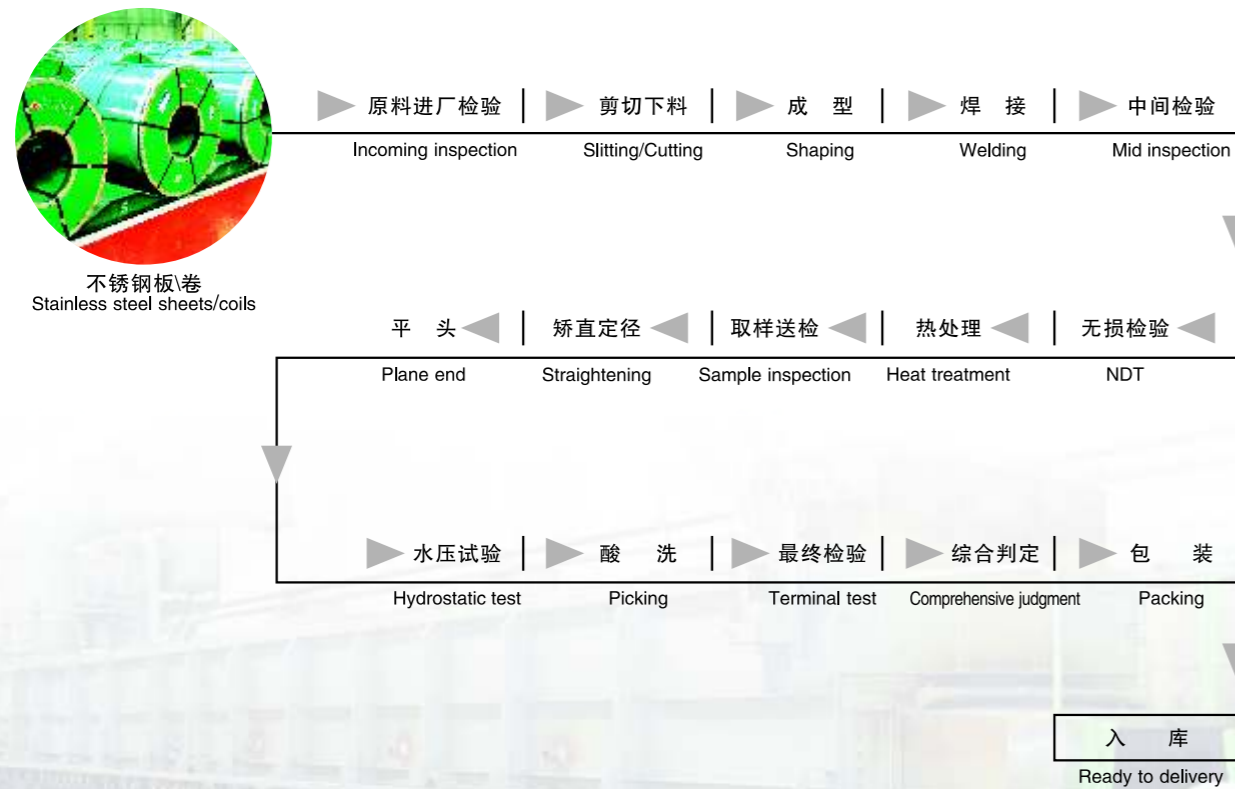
不锈钢板\卷
Stainless steel sheets/coils

原料进厂检验
Incoming inspection

剪切下料
Slitting/Cutting

成 型
Shaping

焊 接
Welding

中间检验
Mid inspection

平 头
Plane end

矫直定径
Straightening

取样送检
Sample inspection

热处理
Heat treatment

无损检验
NDT

水压试验
Hydrostatic test

酸 洗
Picking

最终检验
Terminal test

综合判定
Comprehensive judgment

包 装
Packing

入 库
Ready to delivery